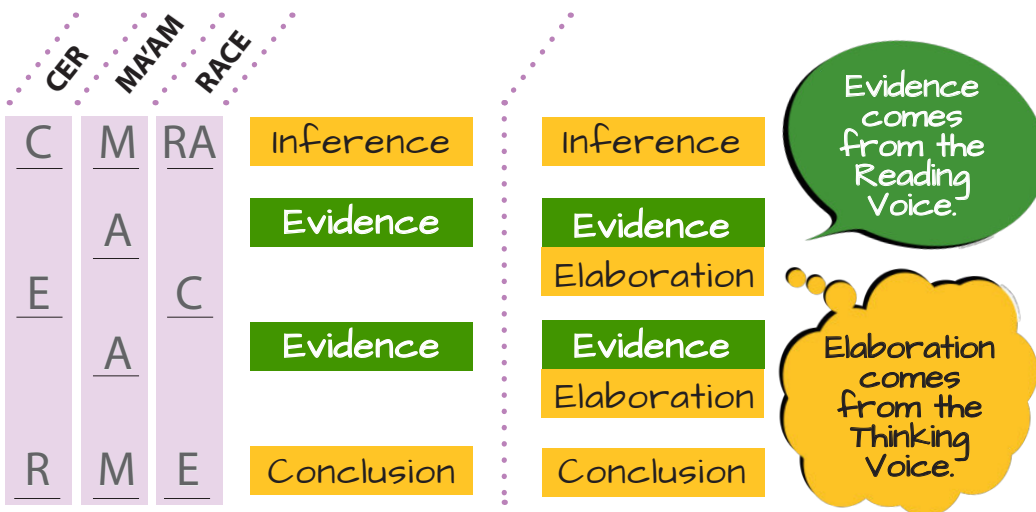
CER
MA'AM
RACE

| CER | MA'AM | RACE |
|---|---|---|
| C | M | RA |
| | A | |
| E | | C |
| | A | |
| R | M | E |

Inference
Evidence
Evidence
Conclusion

Inference
Evidence
Elaboration
Evidence
Elaboration
Conclusion

Evidence comes from the Reading Voice.

Elaboration comes from the Thinking Voice.